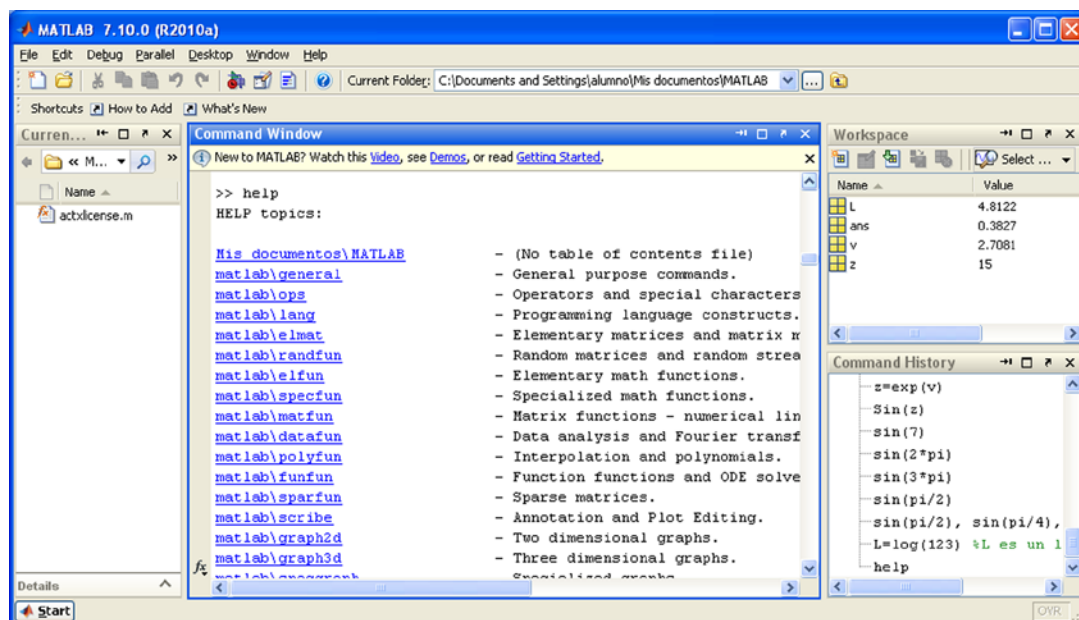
MATLAB 7.10.0 (R2010a)

File Edit Debug Parallel Desktop Window Help

Current Folder: C:\Documents and Settings\alumno\Mis documentos\MATLAB

Shortcuts How to Add What's New

Curren...

« M...

Name

actxlicense.m

Details

Command Window

New to MATLAB? Watch this Video, see Demos, or read Getting Started.

>> help
HELP topics:

Mis documentos\MATLAB - (No table of contents file)
matlab\general - General purpose commands.
matlab\ops - Operators and special characters
matlab\lang - Programming language constructs.
matlab\elmat - Elementary matrices and matrix m
matlab\randfun - Random matrices and random strea
matlab\elfun - Elementary math functions.
matlab\specfun - Specialized math functions.
matlab\matfun - Matrix functions - numerical lin
matlab\datafun - Data analysis and Fourier transf
matlab\polyfun - Interpolation and polynomials.
matlab\funfun - Function functions and ODE solve
matlab\sparfun - Sparse matrices.
matlab\scribe - Annotation and Plot Editing.
matlab\graph2d - Two dimensional graphs.
matlab\graph3d - Three dimensional graphs.
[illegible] - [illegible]

Workspace

Select ...

| Name | Value |
|---|---|
| L | 4.8122 |
| ans | 0.3827 |
| v | 2.7081 |
| z | 15 |

Command History

z=exp(v)
Sin(z)
sin(7)
sin(2*pi)
sin(3*pi)
sin(pi/2)
sin(pi/2), sin(pi/4),
L=log(123) %L es un l
help

Start

OVR